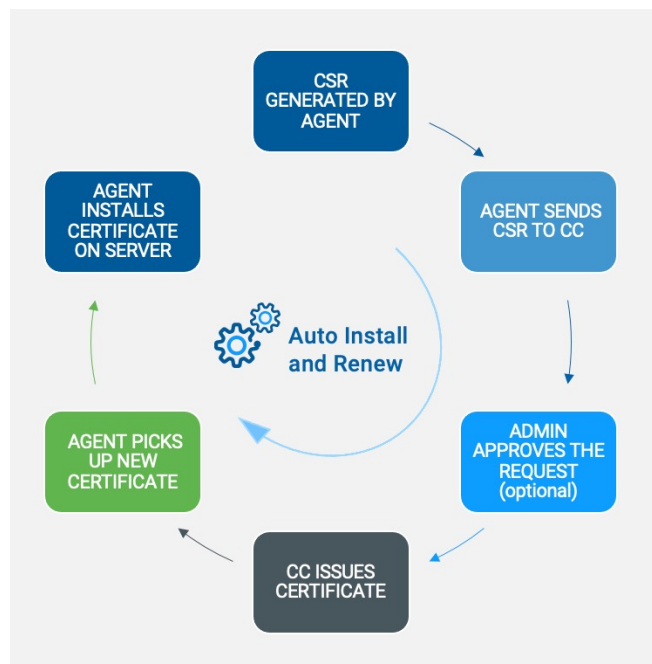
CSR GENERATED BY AGENT

AGENT SENDS CSR TO CC

ADMIN APPROVES THE REQUEST (optional)

CC ISSUES CERTIFICATE

AGENT PICKS UP NEW CERTIFICATE

AGENT INSTALLS CERTIFICATE ON SERVER

Auto Install and Renew